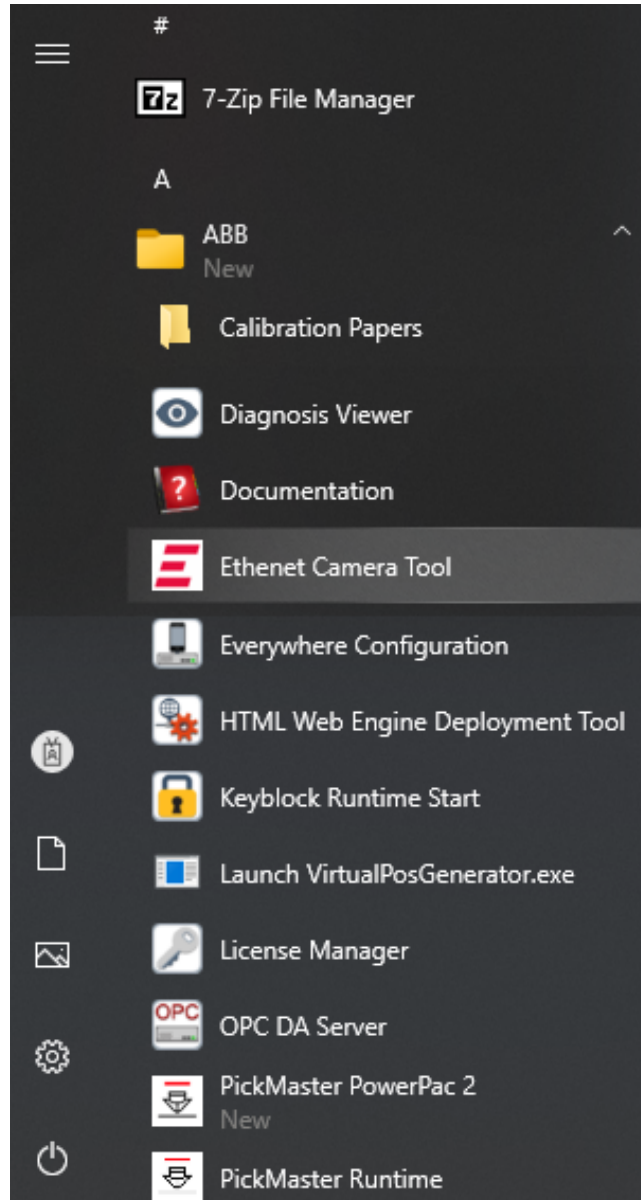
#

7z 7-Zip File Manager

A

ABB
New

Calibration Papers

Diagnosis Viewer

Documentation

Ethenet Camera Tool

Everywhere Configuration

HTML Web Engine Deployment Tool

Keyblock Runtime Start

Launch VirtualPosGenerator.exe

License Manager

OPC OPC DA Server

PickMaster PowerPac 2
New

PickMaster Runtime